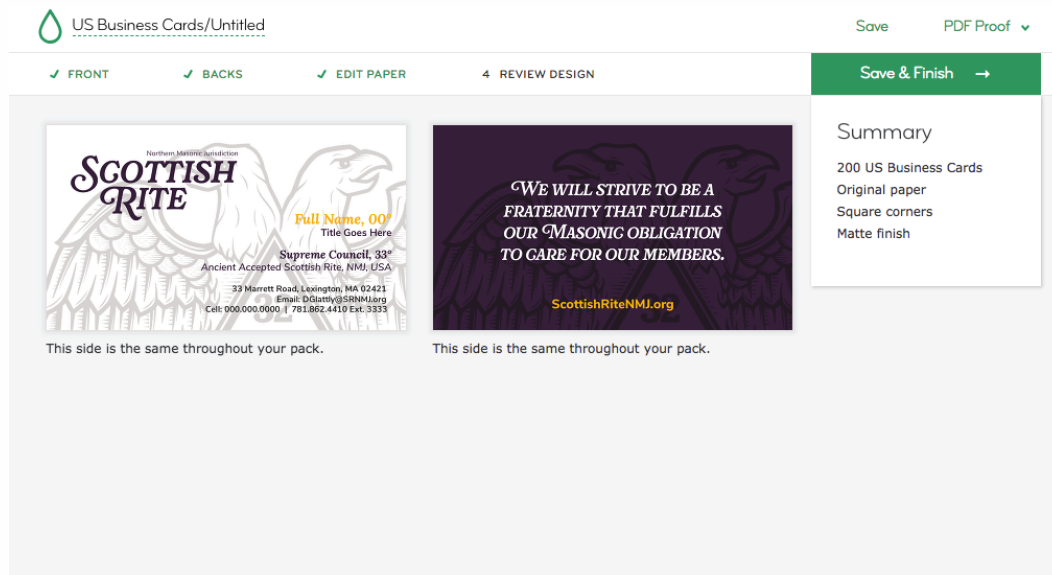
US Business Cards/Untitled

Save PDF Proof

✓ FRONT ✓ BACKS ✓ EDIT PAPER 4 REVIEW DESIGN

Save & Finish →

Northern Masonic Jurisdiction
SCOTTISH RITE

Full Name, 00°
Title Goes Here

Supreme Council, 33°
Ancient Accepted Scottish Rite, NMJ, USA

33 Marrett Road, Lexington, MA 02421
Email: DGlattly@SRNMJ.org
Cell: 000.000.0000 | 781.862.4410 Ext. 3333

32

This side is the same throughout your pack.

WE WILL STRIVE TO BE A FRATERNITY THAT FULFILLS OUR MASONIC OBLIGATION TO CARE FOR OUR MEMBERS.

ScottishRiteNMJ.org

This side is the same throughout your pack.

Summary

200 US Business Cards
Original paper
Square corners
Matte finish